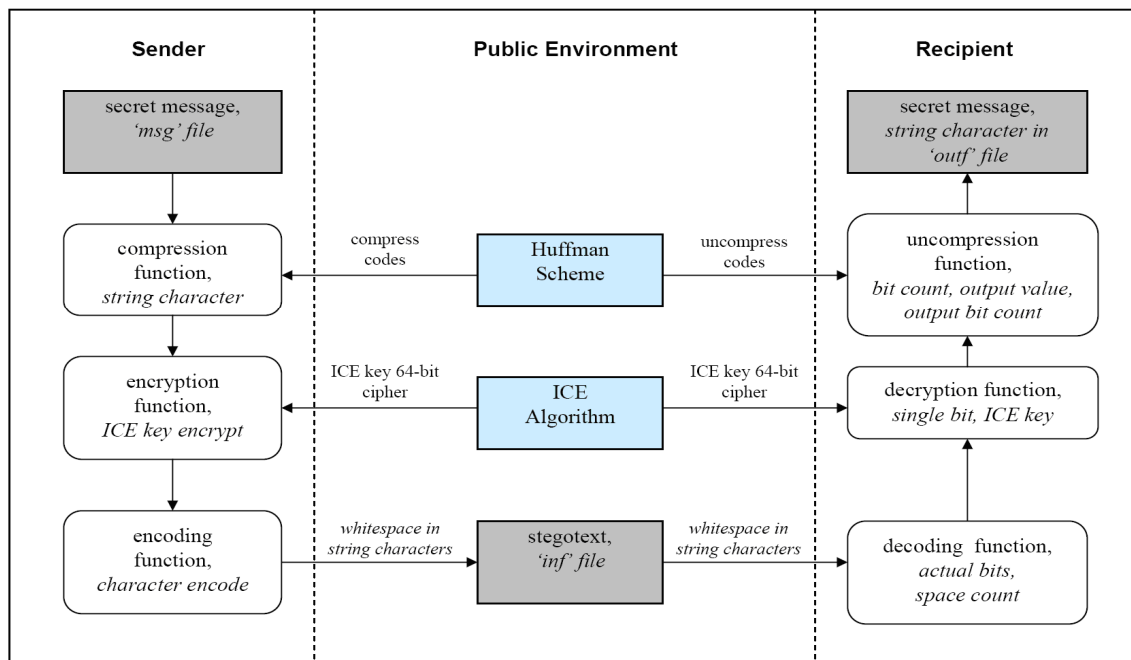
Sender

Public Environment

Recipient

secret message, *'msg' file*

secret message, *string character in 'outf' file*

compression function, *string character*

compress codes

Huffman Scheme

uncompress codes

uncompression function, *bit count, output value, output bit count*

encryption function, *ICE key encrypt*

ICE key 64-bit cipher

ICE Algorithm

ICE key 64-bit cipher

decryption function, *single bit, ICE key*

encoding function, *character encode*

*whitespace in string characters*

stegotext, *'inf' file*

*whitespace in string characters*

decoding function, *actual bits, space count*